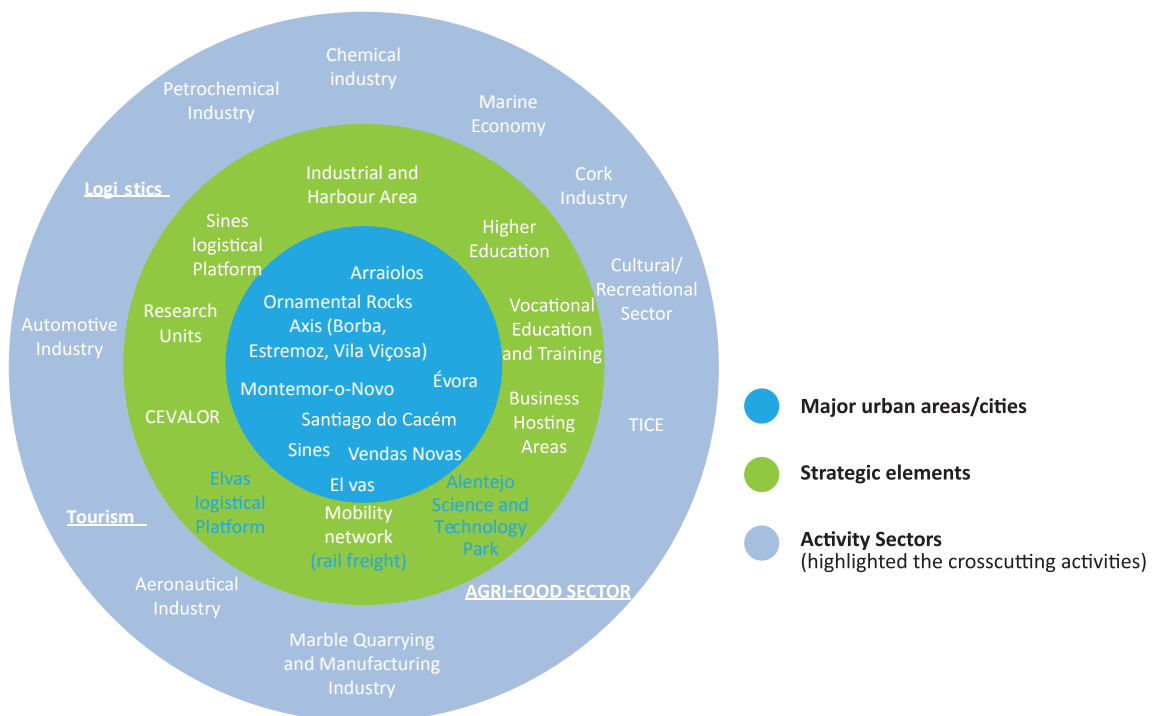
Chemical industry

Petrochemical Industry

Marine Economy

Cork Industry

Logi stics

Cultural/ Recreational Sector

Automotive Industry

TICE

Tourism

Aeronautical Industry

Marble Quarrying and Manufacturing Industry

AGRI-FOOD SECTOR

Industrial and Harbour Area

Sines logistical Platform

Higher Education

Research Units

Vocational Education and Training

Business Hosting Areas

CEVALOR

Elvas logistical Platform

Mobility network (rail freight)

Alentejo Science and Technology Park

Arraiolos

Ornamental Rocks Axis (Borba, Estremoz, Vila Viçosa)

Montemor-o-Novo

Évora

Santiago do Cacém

Sines

Vendas Novas

El vas

Major urban areas/cities

Strategic elements

Activity Sectors (highlighted the crosscutting activities)